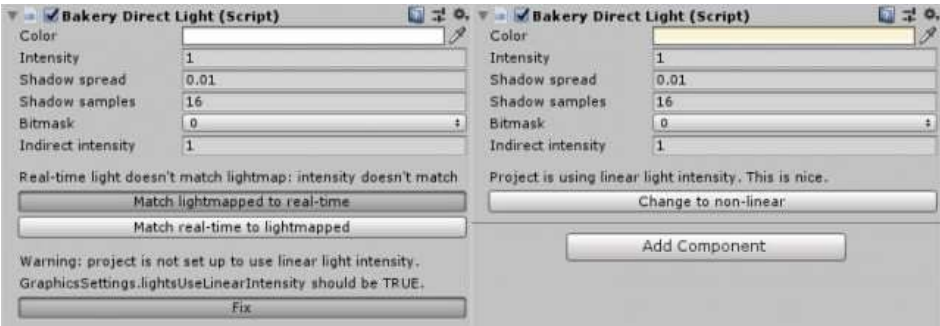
Bakery Direct Light (Script)

| | |
|---|---|
| Color | |
| Intensity | 1 |
| Shadow spread | 0.01 |
| Shadow samples | 16 |
| Bitmask | 0 |
| Indirect intensity | 1 |

Real-time light doesn't match lightmap: intensity doesn't match

Match lightmapped to real-time

Match real-time to lightmapped

Warning: project is not set up to use linear light intensity. GraphicsSettings.lightsUseLinearIntensity should be TRUE.

Fix

Bakery Direct Light (Script)

| | |
|---|---|
| Color | |
| Intensity | 1 |
| Shadow spread | 0.01 |
| Shadow samples | 16 |
| Bitmask | 0 |
| Indirect intensity | 1 |

Project is using linear light intensity. This is nice.

Change to non-linear

Add Component